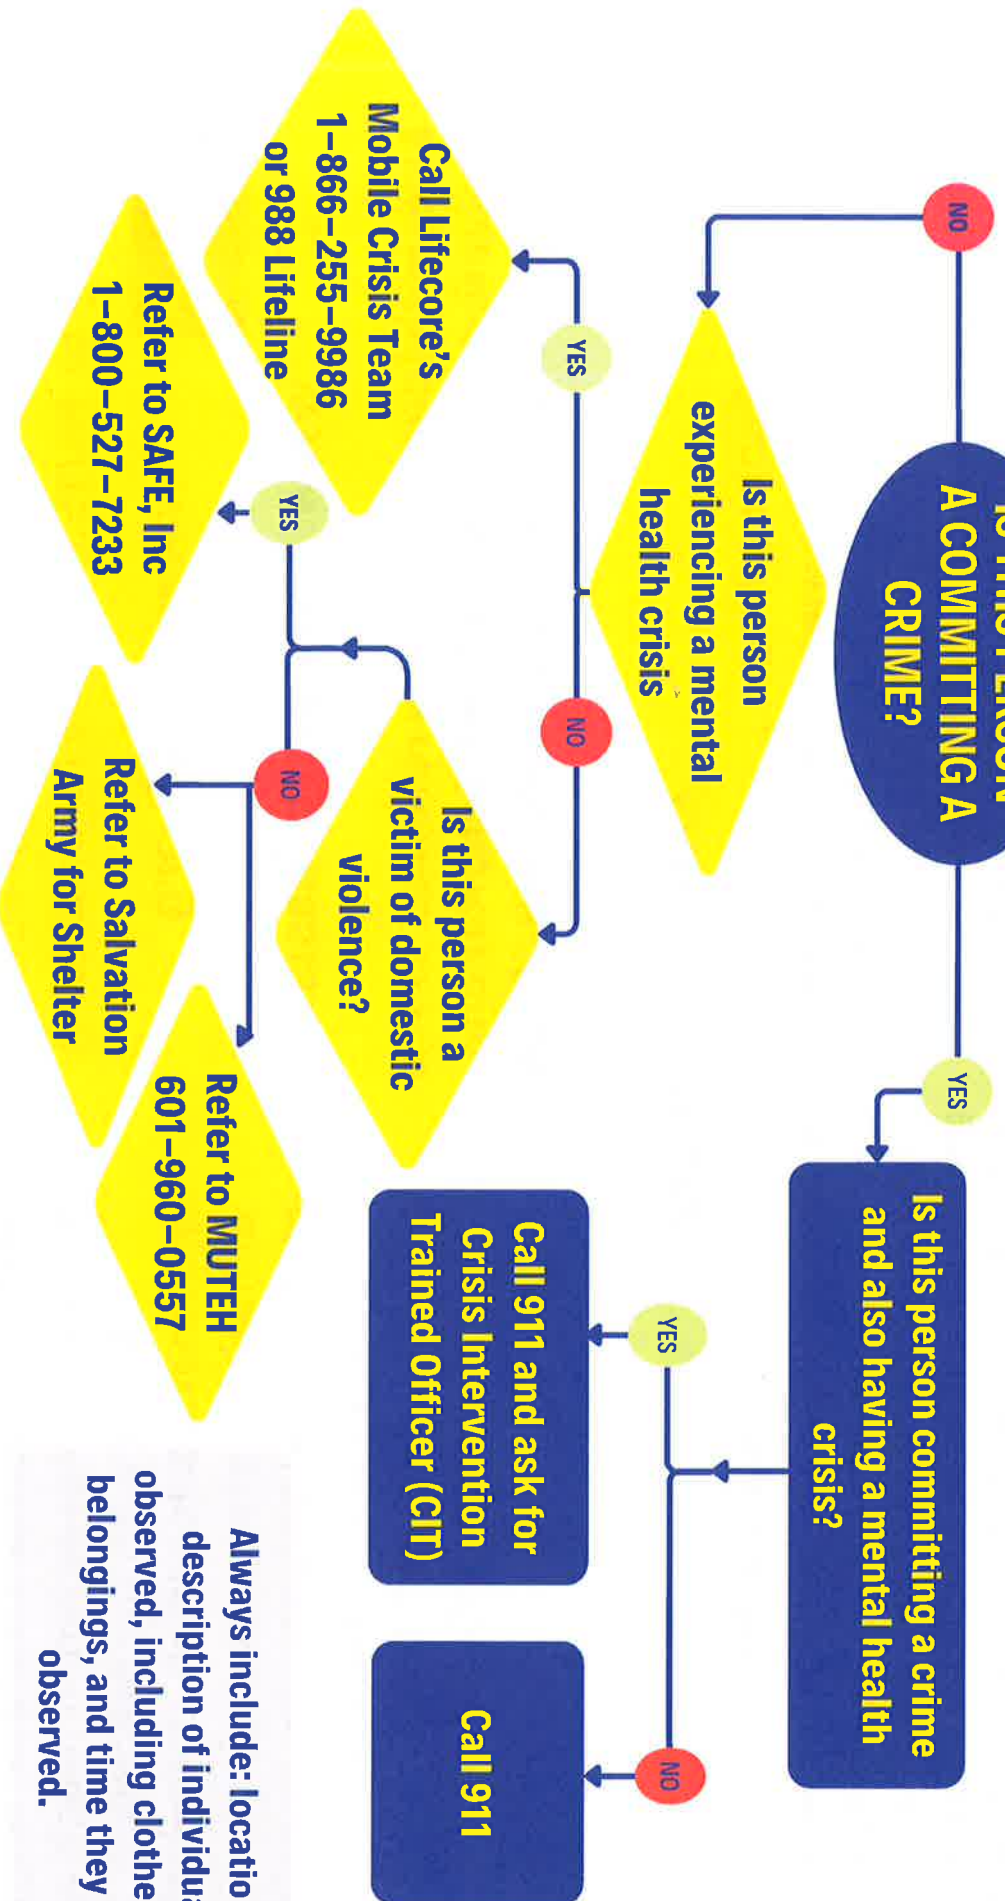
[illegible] A COMMITTING A CRIME?

NO

Is this person experiencing a mental health crisis

YES

Call Lifecore's Mobile Crisis Team 1-866-255-9986 or 988 Lifeline

NO

Is this person a victim of domestic violence?

YES

Refer to SAFE, Inc 1-800-527-7233

NO

Refer to Salvation Army for Shelter

Refer to MUTEH 601-960-0557

YES

Is this person commiting a crime and also having a mental health crisis?

YES

Call 911 and ask for Crisis Intervention Trained Officer (CIT)

NO

Call 911

Always include: locatio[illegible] description of individu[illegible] observed, including clothe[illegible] belongings, and time they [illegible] observed.